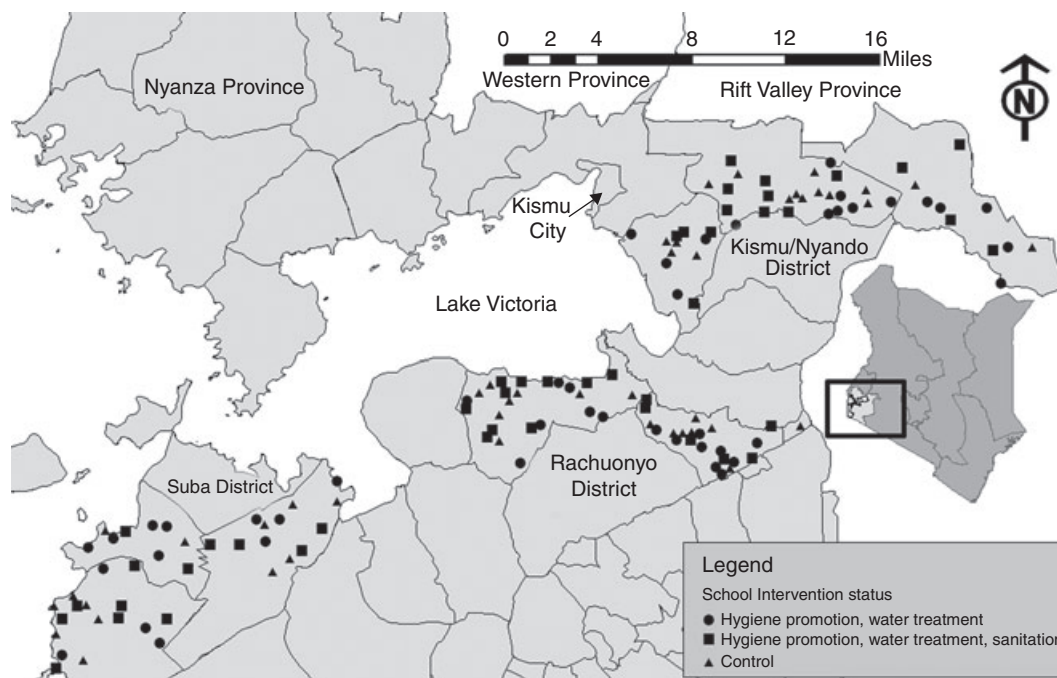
0 2 4 8 12 16 Miles

N

Nyanza Province

Western Province

Rift Valley Province

Kismu City

Kismu/Nyando District

Lake Victoria

Rachuonyo District

Suba District

Legend

School Intervention status

● Hygiene promotion, water treatment

■ Hygiene promotion, water treatment, sanitation

▲ Control